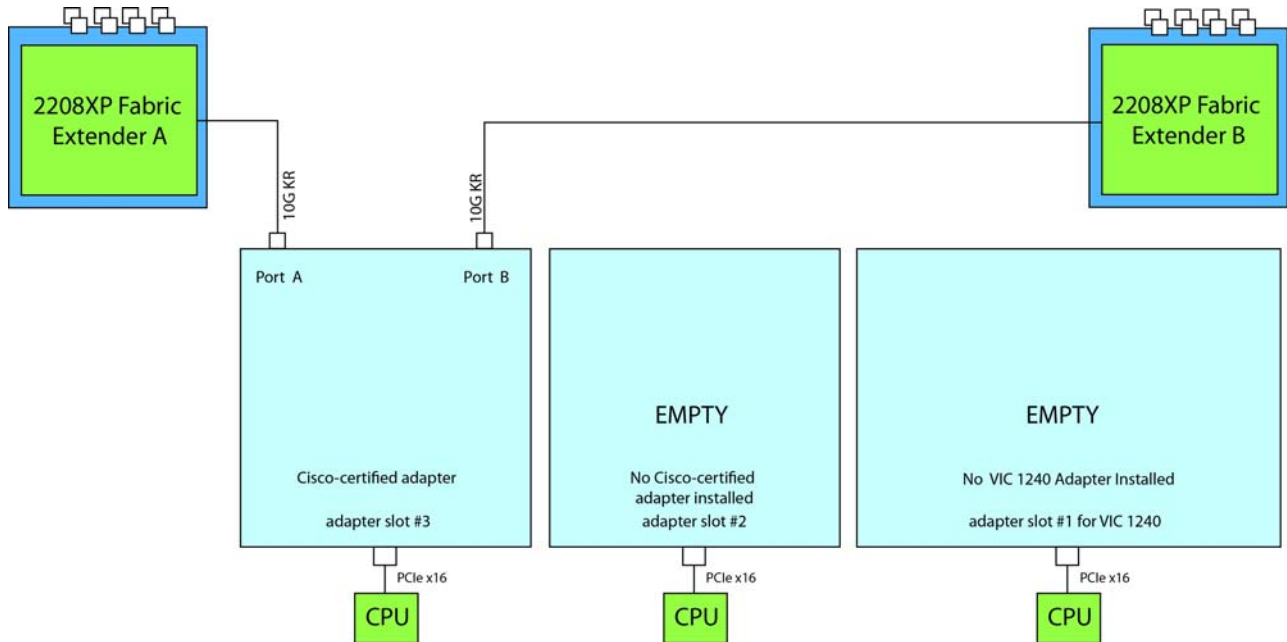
2208XP Fabric Extender A

2208XP Fabric Extender B

10G KR

10G KR

Port A

Port B

Cisco-certified adapter

adapter slot #3

EMPTY

No Cisco-certified adapter installed

adapter slot #2

EMPTY

No VIC 1240 Adapter Installed

adapter slot #1 for VIC 1240

PCIe x16

PCIe x16

PCIe x16

CPU

CPU

CPU